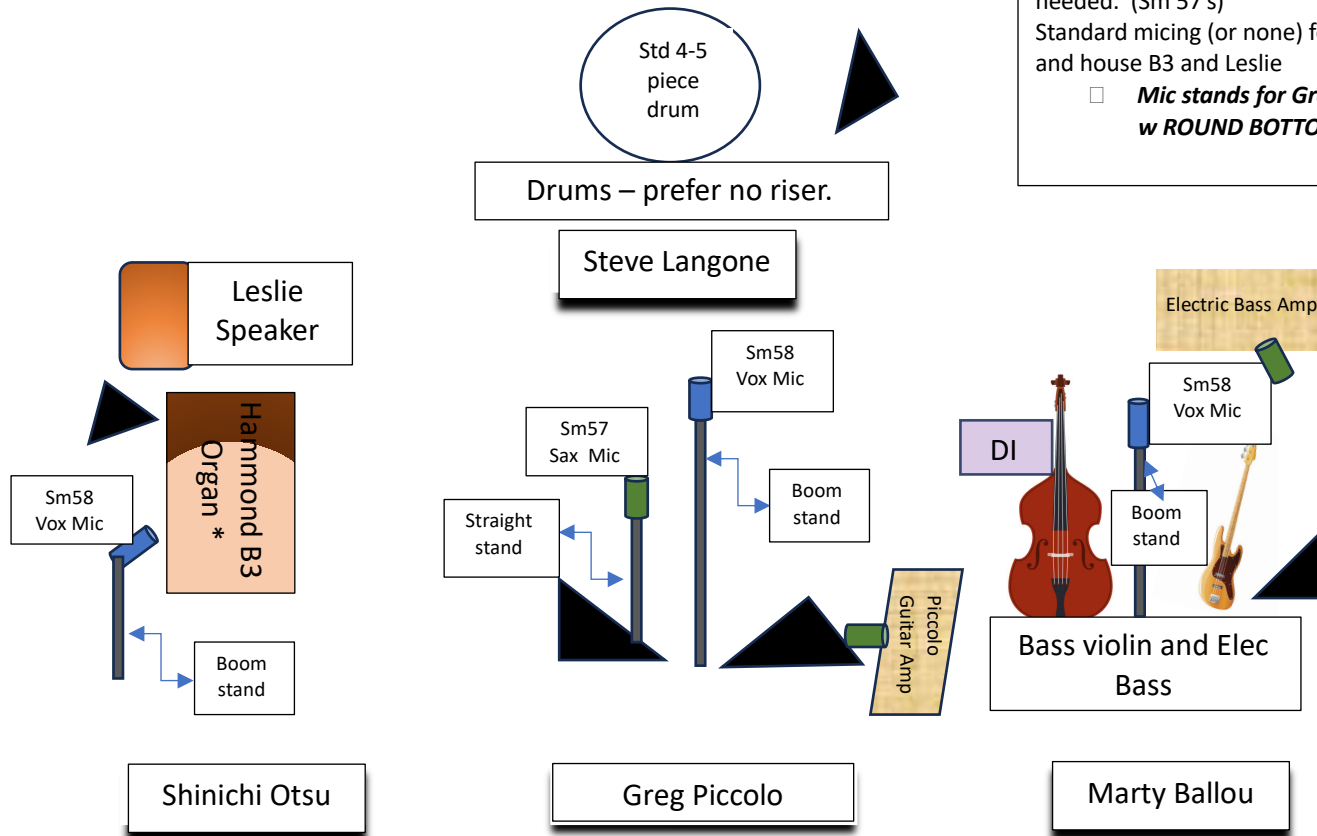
needed. (Sm 57's)
Standard micing (or none) f
and house B3 and Leslie

Mic stands for Gr
w ROUND BOTTO

Std 4-5 piece drum

Drums – prefer no riser.

Steve Langone

Leslie Speaker

Hammond B3 Organ *

Sm58 Vox Mic

Boom stand

Sm57 Sax Mic

Straight stand

Sm58 Vox Mic

Boom stand

Piccolo Guitar Amp

Electric Bass Amp

Sm58 Vox Mic

DI

Boom stand

Bass violin and Elec Bass

Shinichi Otsu

Greg Piccolo

Marty Ballou